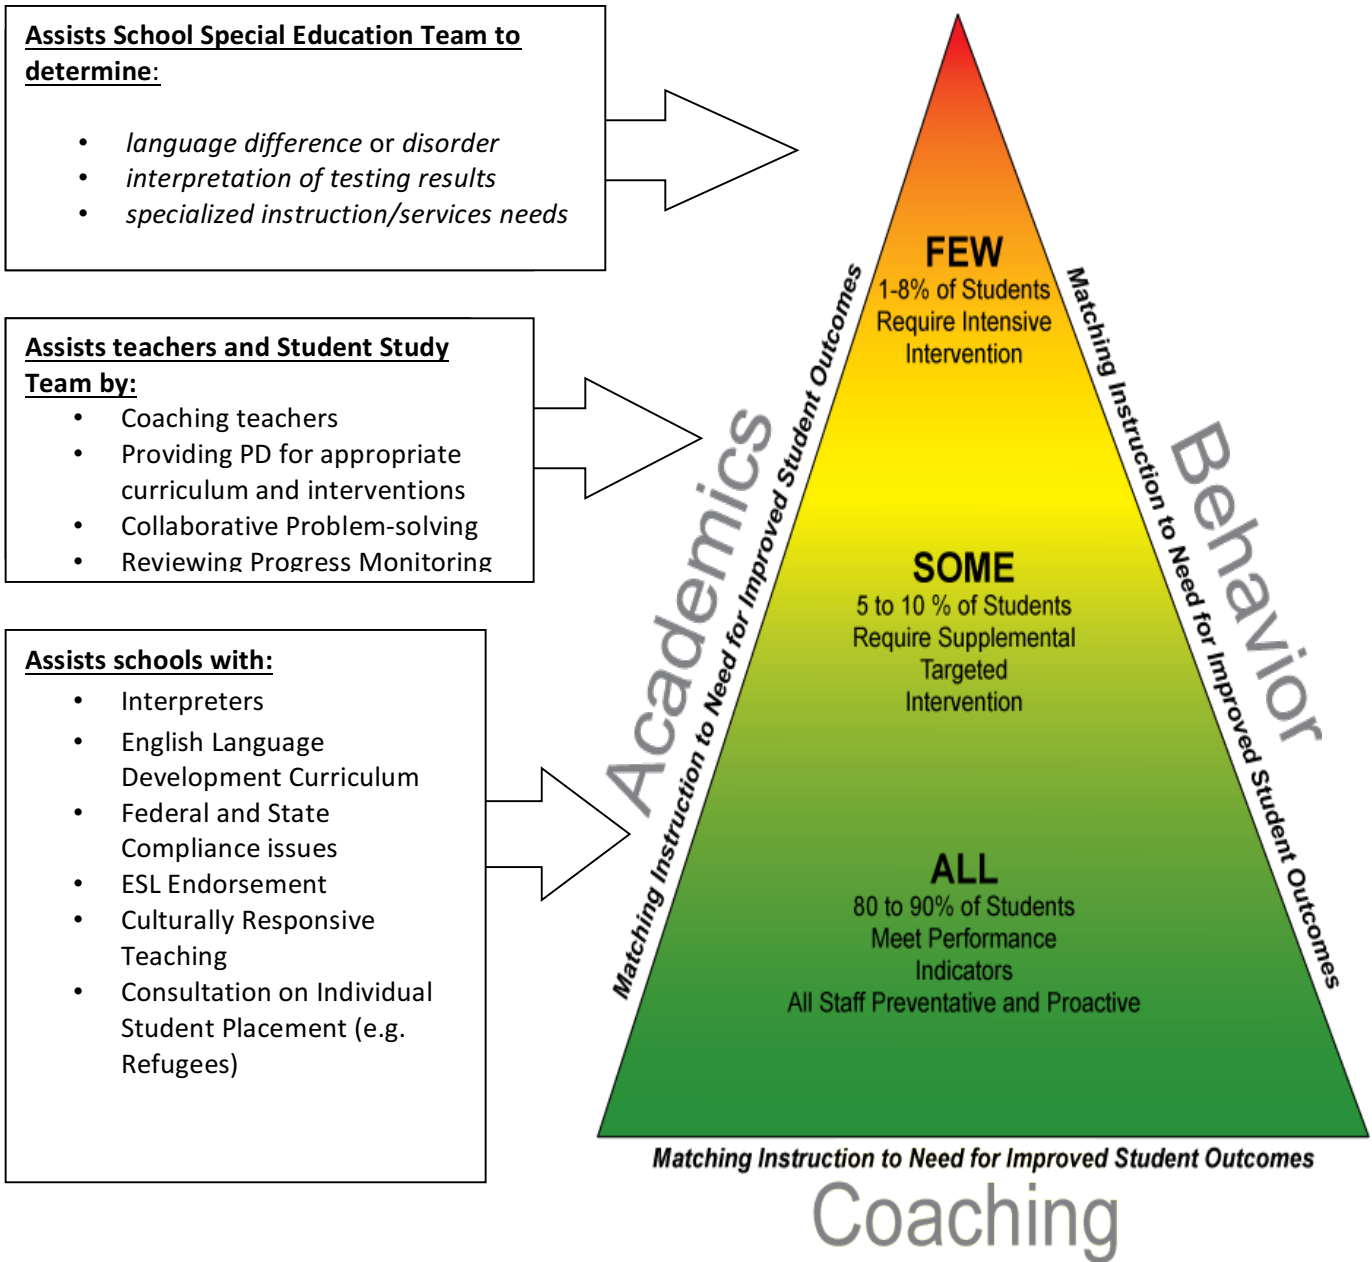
Assists School Special Education Team to determine:

- *language difference* or *disorder*
- *interpretation of testing results*
- *specialized instruction/services needs*

Assists teachers and Student Study Team by:

- Coaching teachers
- Providing PD for appropriate curriculum and interventions
- Collaborative Problem-solving
- Reviewing Progress Monitoring

Assists schools with:

- Interpreters
- English Language Development Curriculum
- Federal and State Compliance issues
- ESL Endorsement
- Culturally Responsive Teaching
- Consultation on Individual Student Placement (e.g. Refugees)

FEW
1-8% of Students
Require Intensive
Intervention

SOME
5 to 10 % of Students
Require Supplemental
Targeted
Intervention

ALL
80 to 90% of Students
Meet Performance
Indicators
All Staff Preventative and Proactive

Academics
Matching Instruction to Need for Improved Student Outcomes

Behavior
Matching Instruction to Need for Improved Student Outcomes

Matching Instruction to Need for Improved Student Outcomes
Coaching